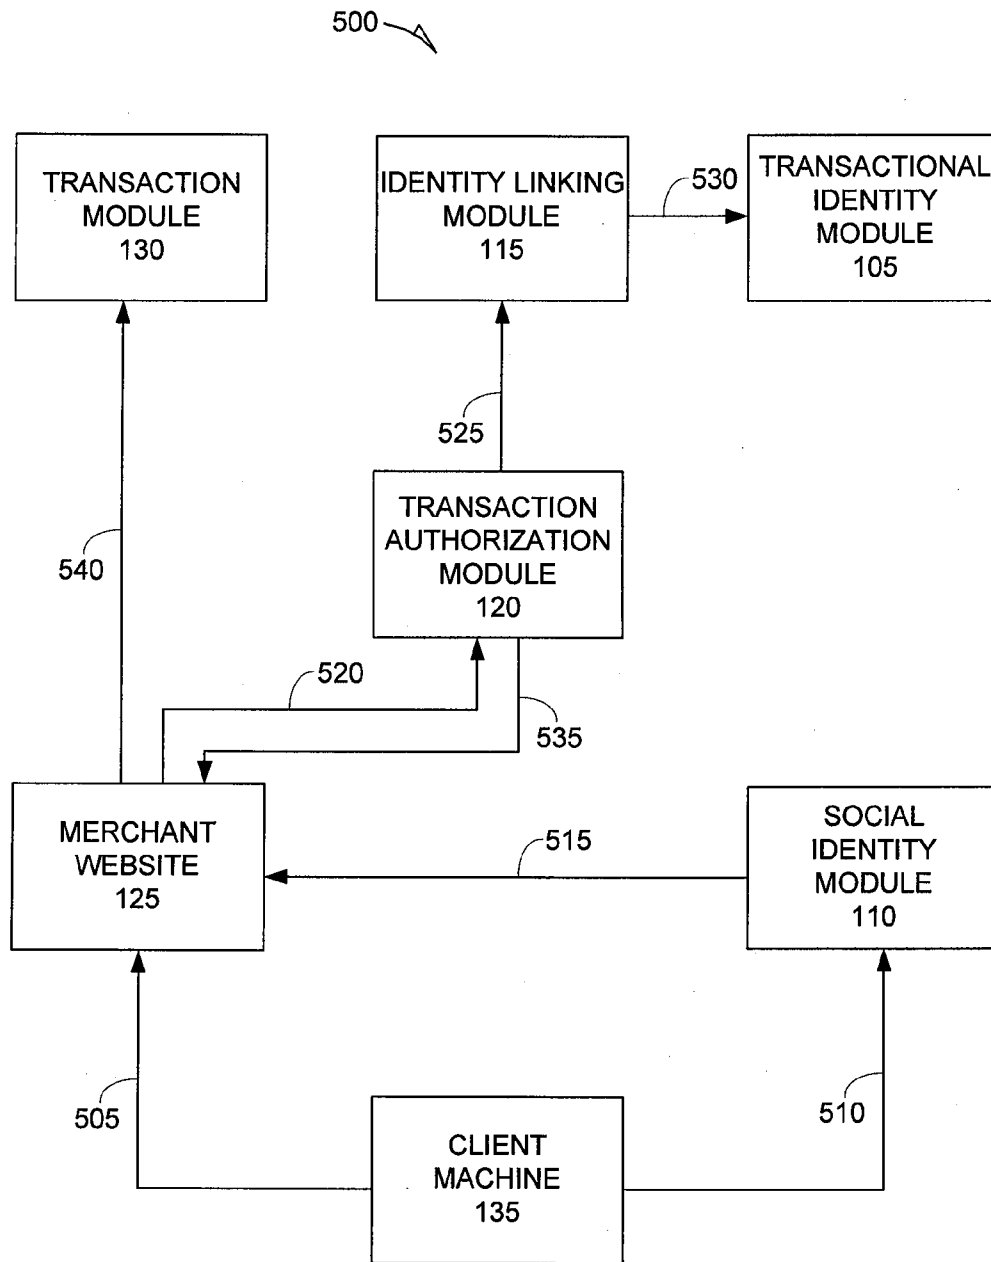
500

TRANSACTION MODULE 130

IDENTITY LINKING MODULE 115

530

TRANSACTIONAL IDENTITY MODULE 105

525

540

TRANSACTION AUTHORIZATION MODULE 120

520

535

MERCHANT WEBSITE 125

515

SOCIAL IDENTITY MODULE 110

505

510

CLIENT MACHINE 135